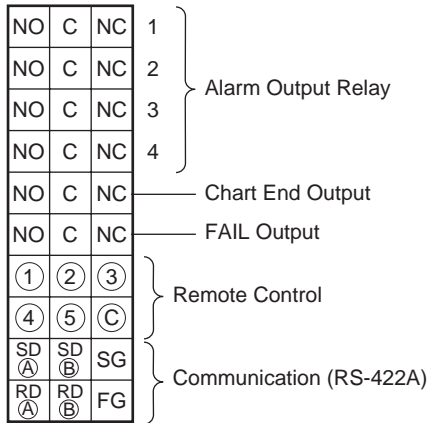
| NO | C | NC | 1 |
|---|---|---|---|
| NO | C | NC | 2 |
| NO | C | NC | 3 |
| NO | C | NC | 4 |
| NO | C | NC | |
| NO | C | NC | |
| ① | ② | ③ | |
| ④ | ⑤ | Ⓒ | |
| SD Ⓐ | SD Ⓑ | SG | |
| RD Ⓐ | RD Ⓑ | FG | |

Alarm Output Relay

Chart End Output

FAIL Output

Remote Control

Communication (RS-422A)